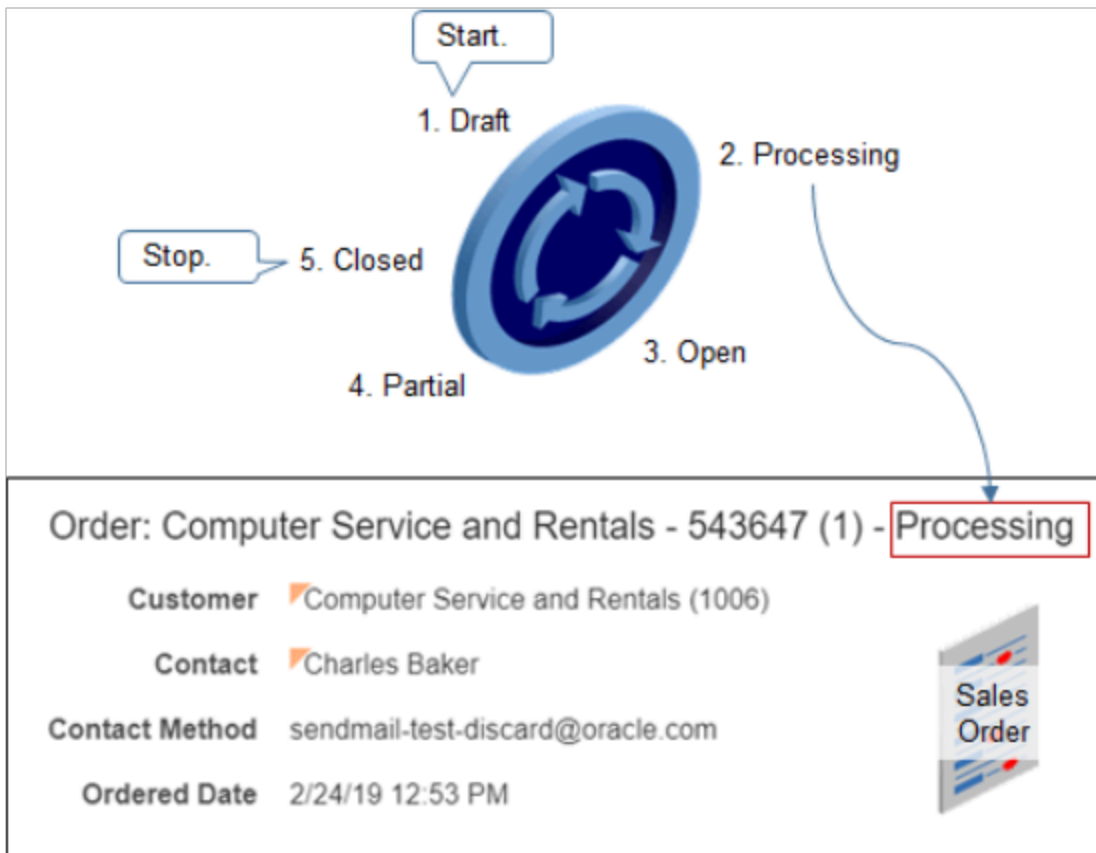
Start.

1. Draft

2. Processing

Stop.

5. Closed

3. Open

4. Partial

Order: Computer Service and Rentals - 543647 (1) - Processing

Customer Computer Service and Rentals (1006)

Contact Charles Baker

Contact Method sendmail-test-discard@oracle.com

Ordered Date 2/24/19 12:53 PM

Sales Order